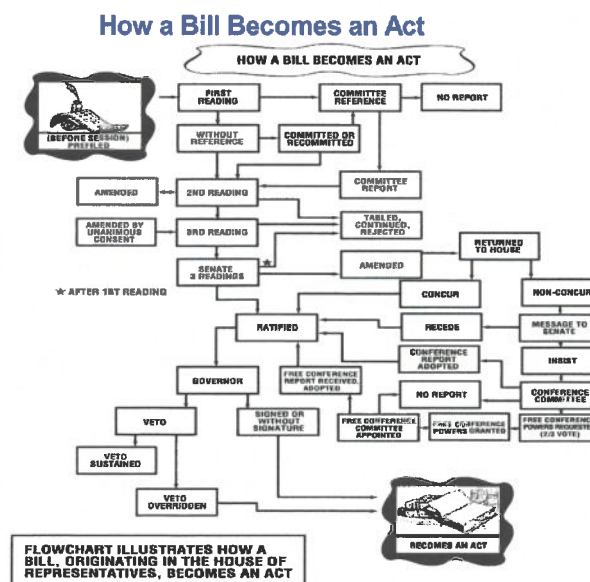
How a Bill Becomes an Act

HOW A BILL BECOMES AN ACT

(BEFORE SESSION) PREFILED

FIRST READING

COMMITTEE REFERENCE

NO REPORT

WITHOUT REFERENCE

COMMITTED OR RECOMMITTED

COMMITTEE REPORT

AMENDED

2ND READING

TABLED, CONTINUED, REJECTED

AMENDED BY UNANIMOUS CONSENT

3RD READING

RETURNED TO HOUSE

SENATE 3 READINGS

★

AMENDED

★ AFTER 1ST READING

CONCUR

NON-CONCUR

RATIFIED

RECEDE

MESSAGE TO SENATE

CONFERENCE REPORT ADOPTED

INSIST

GOVERNOR

FREE CONFERENCE REPORT RECEIVED, ADOPTED

NO REPORT

CONFERENCE COMMITTEE

VETO

SIGNED OR WITHOUT SIGNATURE

FREE CONFERENCE COMMITTEE APPOINTED

FREE CONFERENCE POWERS GRANTED

FREE CONFERENCE POWERS REQUESTED (2/3 VOTE)

VETO SUSTAINED

VETO OVERRIDDEN

BECOMES AN ACT

FLOWCHART ILLUSTRATES HOW A BILL, ORIGINATING IN THE HOUSE OF REPRESENTATIVES, BECOMES AN ACT